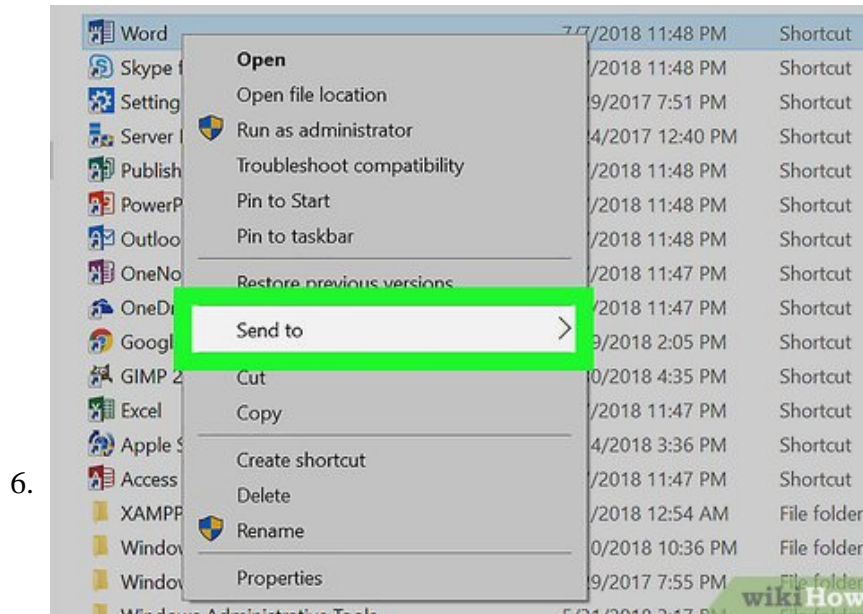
6.

Word
Skype f
Setting
Server
Publish
PowerP
Outloo
OneNo
OneDr
Googl
GIMP 2
Excel
Apple S
Access
XAMPP
Windo
Windo
Windows Administrative Tools

7/7/2018 11:48 PM Shortcut
/2018 11:48 PM Shortcut
/9/2017 7:51 PM Shortcut
/4/2017 12:40 PM Shortcut
/2018 11:48 PM Shortcut
/2018 11:48 PM Shortcut
/2018 11:48 PM Shortcut
/2018 11:47 PM Shortcut
/2018 11:47 PM Shortcut
/9/2018 2:05 PM Shortcut
/0/2018 4:35 PM Shortcut
/2018 11:47 PM Shortcut
/4/2018 3:36 PM Shortcut
/2018 11:47 PM Shortcut
/2018 12:54 AM File folder
/0/2018 10:36 PM File folder
/9/2017 7:55 PM File folder

Open
Open file location
Run as administrator
Troubleshoot compatibility
Pin to Start
Pin to taskbar
Restore previous versions
Send to
Cut
Copy
Create shortcut
Delete
Rename
Properties

wikiHow